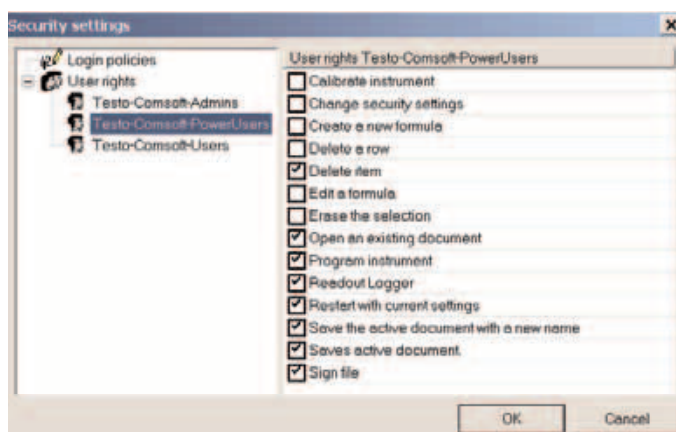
Security settings

Login policies
User rights
Testo-Comsoft-Admins
Testo-Comsoft-PowerUsers
Testo-Comsoft-Users

User rights Testo-Comsoft-PowerUsers
Calibrate instrument
Change security settings
Create a new formula
Delete a row
Delete item
Edit a formula
Erase the selection
Open an existing document
Program instrument
Readout Logger
Restart with current settings
Save the active document with a new name
Saves active document
Sign file

OK
Cancel